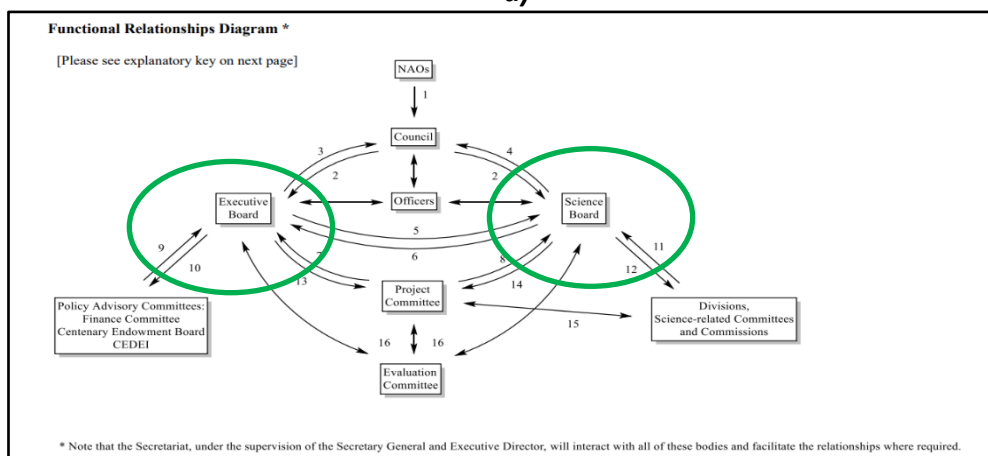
Functional Relationships Diagram *

[Please see explanatory key on next page]

NAOs

1

Council

3

4

2

2

Executive Board

Officers

Science Board

5

6

7

8

9

10

11

12

13

14

Policy Advisory Committees:
Finance Committee
Centenary Endowment Board
CEDEI

Project Committee

15

Divisions,
Science-related Committees
and Commissions

16

16

Evaluation Committee

* Note that the Secretariat, under the supervision of the Secretary General and Executive Director, will interact with all of these bodies and facilitate the relationships where required.